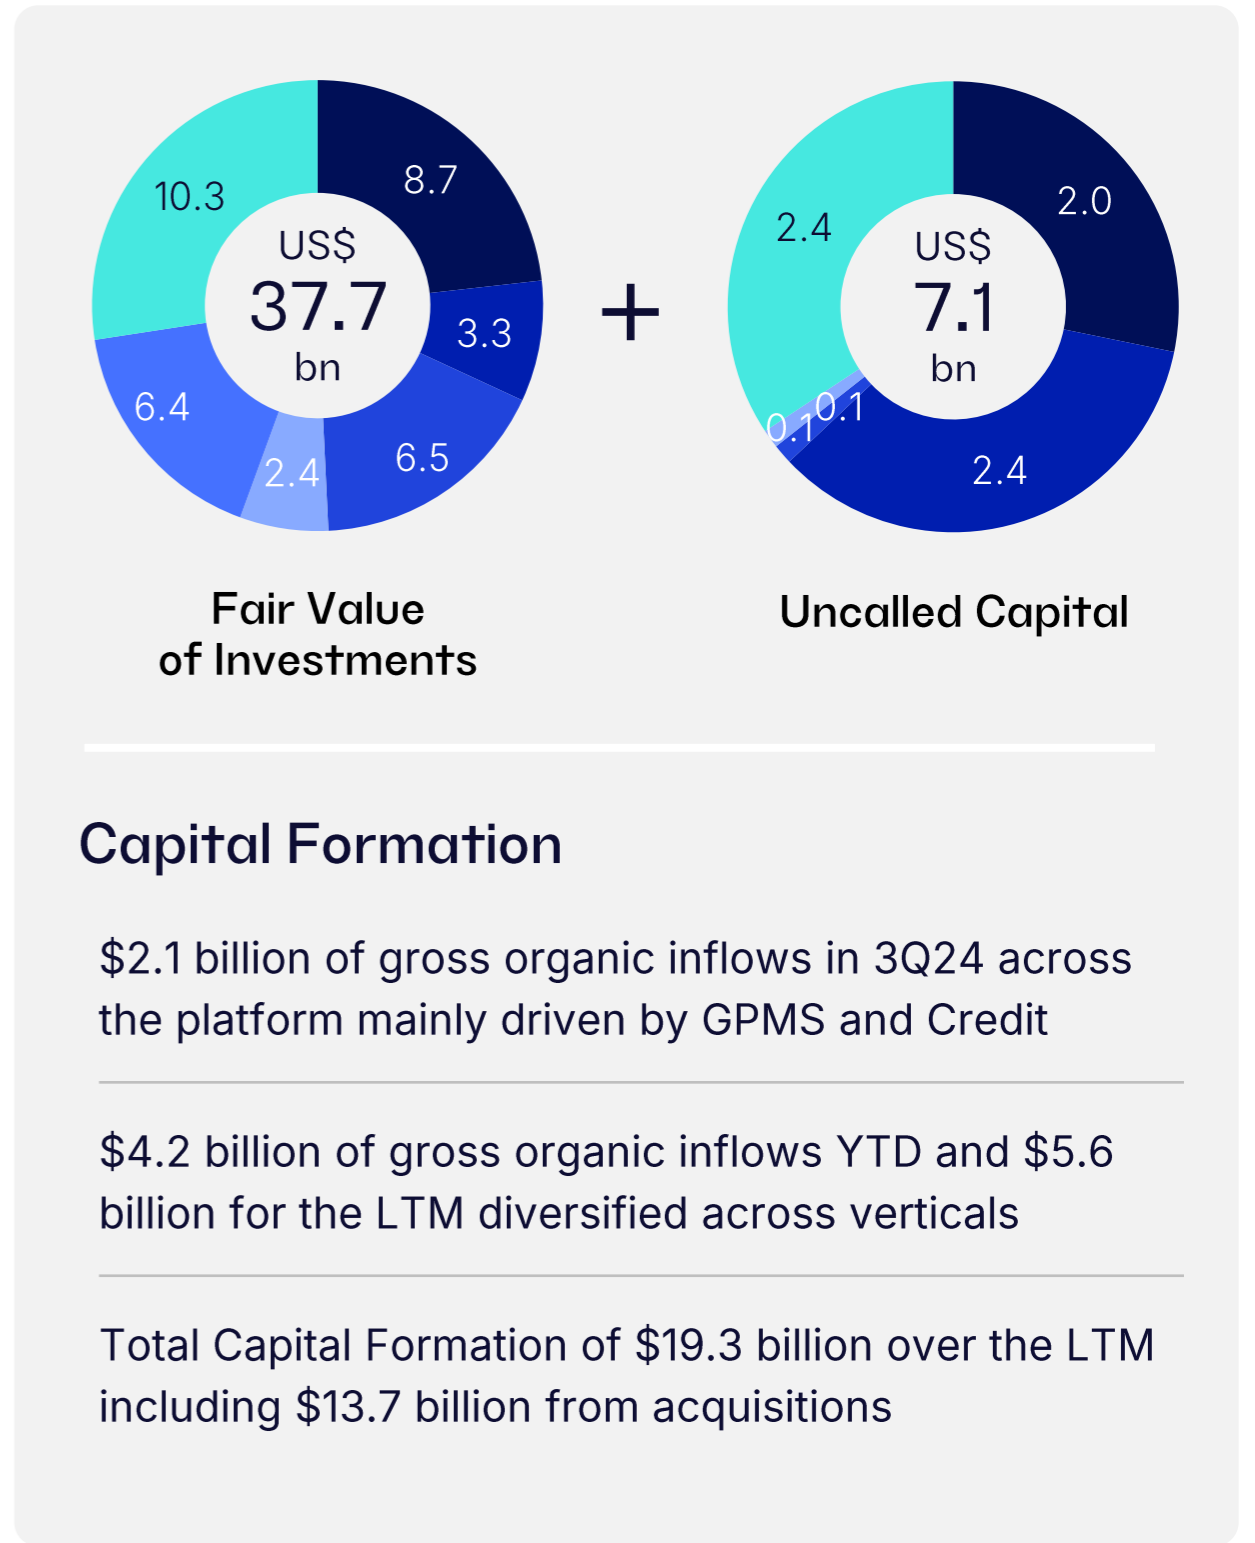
10.3
8.7
US$
37.7
bn
3.3
6.4
2.4
6.5

+

2.4
2.0
US$
7.1
bn
0.1
0.1
2.4

Fair Value of Investments

Uncalled Capital

Capital Formation

$2.1 billion of gross organic inflows in 3Q24 across the platform mainly driven by GPMS and Credit

$4.2 billion of gross organic inflows YTD and $5.6 billion for the LTM diversified across verticals

Total Capital Formation of $19.3 billion over the LTM including $13.7 billion from acquisitions